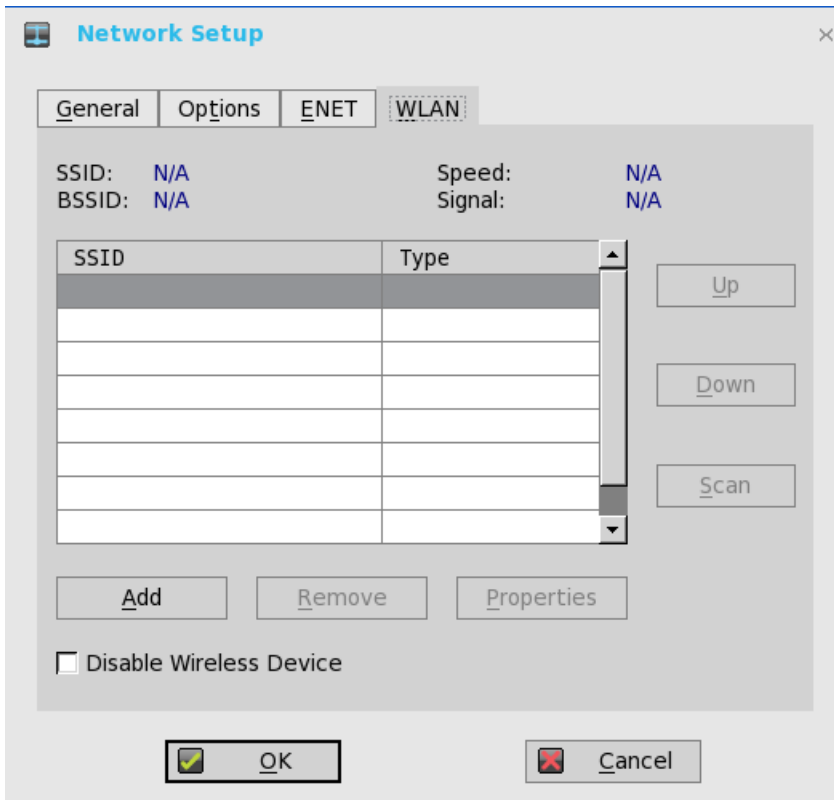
Network Setup

×

General Options ENET WLAN

SSID: N/A
BSSID: N/A
Speed: N/A
Signal: N/A

| SSID | Type |
|---|---|
| | |
| | |
| | |
| | |
| | |
| | |
| | |
| | |

Up

Down

Scan

Add Remove Properties

Disable Wireless Device

OK Cancel